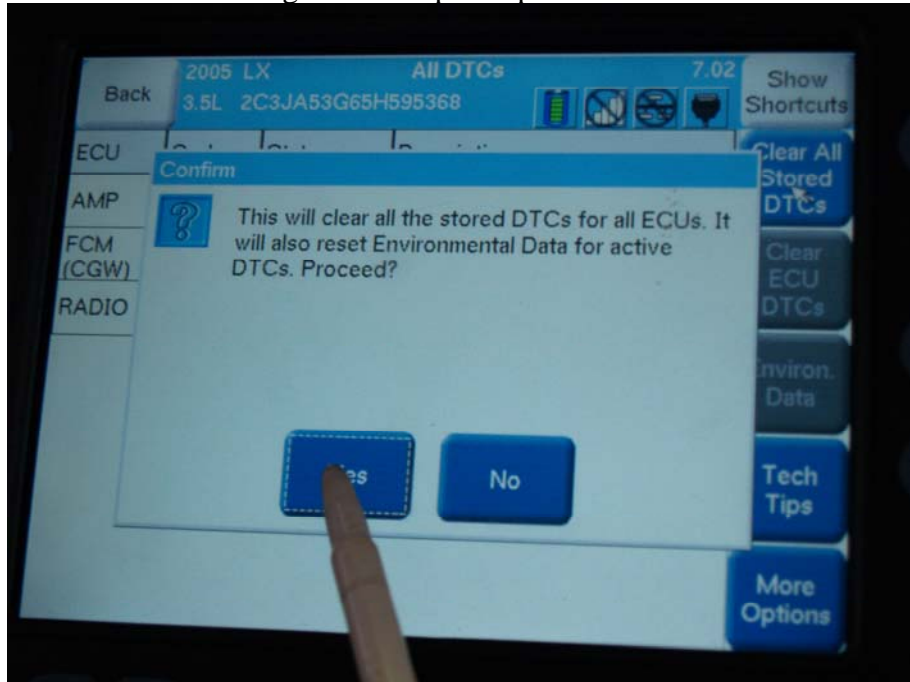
Back

2005 LX
3.5L 2C3JA53G65H595368

All DTCs

7.02

Show Shortcuts

ECU

AMP

FCM (CGW)

RADIO

Clear All Stored DTCs

Clear ECU DTCs

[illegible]nviron. Data

Tech Tips

More Options

Confirm

This will clear all the stored DTCs for all ECUs. It will also reset Environmental Data for active DTCs. Proceed?

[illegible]es

No